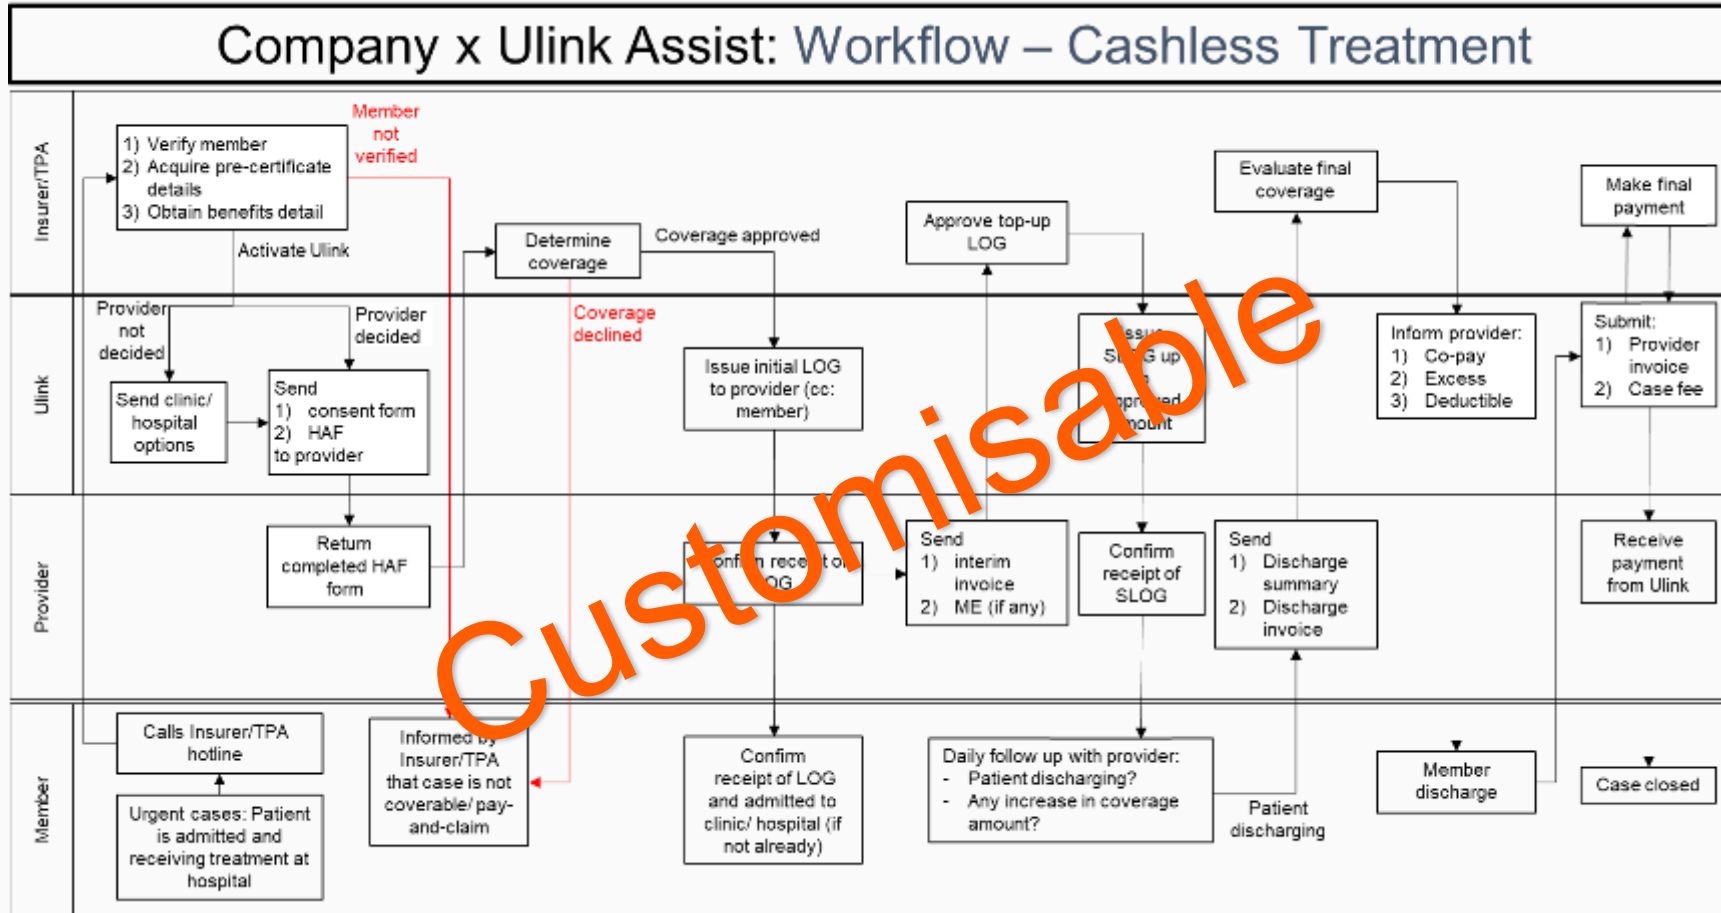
Company x Ulink Assist: Workflow – Cashless Treatment

Insurer/TPA

1) Verify member
2) Acquire pre-certificate details
3) Obtain benefits detail

Member not verified

Activate Ulink

Determine coverage

Coverage approved

Approve top-up LOG

Evaluate final coverage

Make final payment

Ulink

Provider not decided

Provider decided

Send clinic/ hospital options

Send
1) consent form
2) HAF
to provider

Coverage declined

Issue initial LOG to provider (cc: member)

Issue SLOG up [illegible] approved amount

Inform provider:
1) Co-pay
2) Excess
3) Deductible

Submit:
1) Provider invoice
2) Case fee

Customisable

Provider

Return completed HAF form

Confirm receipt of LOG

Send
1) interim invoice
2) ME (if any)

Confirm receipt of SLOG

Send
1) Discharge summary
2) Discharge invoice

Receive payment from Ulink

Member

Calls Insurer/TPA hotline

Urgent cases: Patient is admitted and receiving treatment at hospital

Informed by Insurer/TPA that case is not coverable/ pay-and-claim

Confirm receipt of LOG and admitted to clinic/ hospital (if not already)

Daily follow up with provider:
- Patient discharging?
- Any increase in coverage amount?

Patient discharging

Member discharge

Case closed